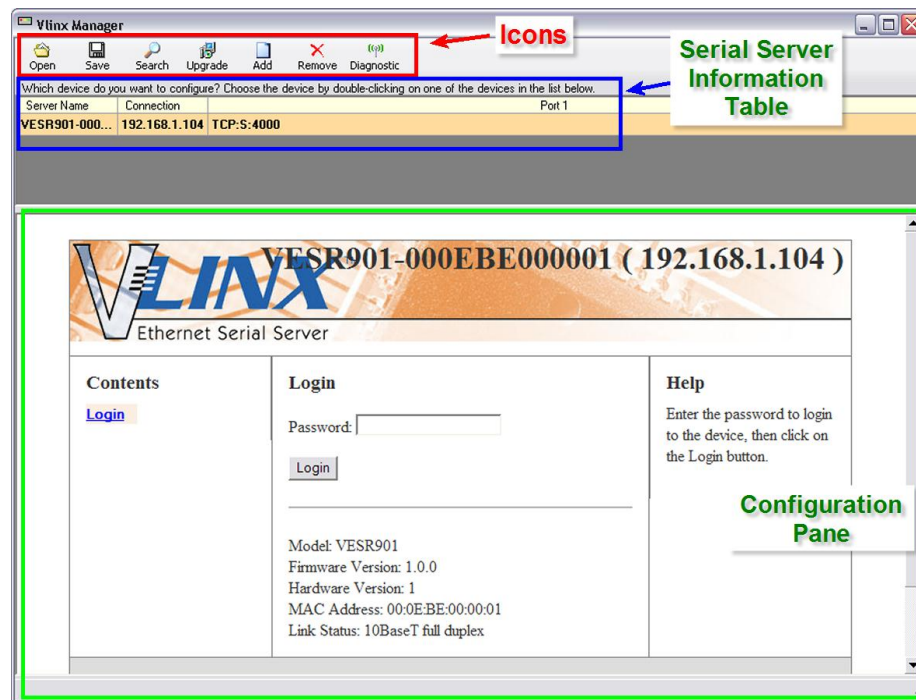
Vlinx Manager

Open Save Search Upgrade Add Remove Diagnostic

Icons

Serial Server Information Table

Which device do you want to configure? Choose the device by double-clicking on one of the devices in the list below.

| Server Name | Connection | Port 1 |
|---|---|---|
| VESR901-000... | 192.168.1.104 | TCP:S:4000 |

VLINX

Ethernet Serial Server

VESR901-000EBE000001 ( 192.168.1.104 )

Contents

Login

Login

Password:

Login

Model: VESR901
Firmware Version: 1.0.0
Hardware Version: 1
MAC Address: 00:0E:BE:00:00:01
Link Status: 10BaseT full duplex

Help

Enter the password to login to the device, then click on the Login button.

Configuration Pane